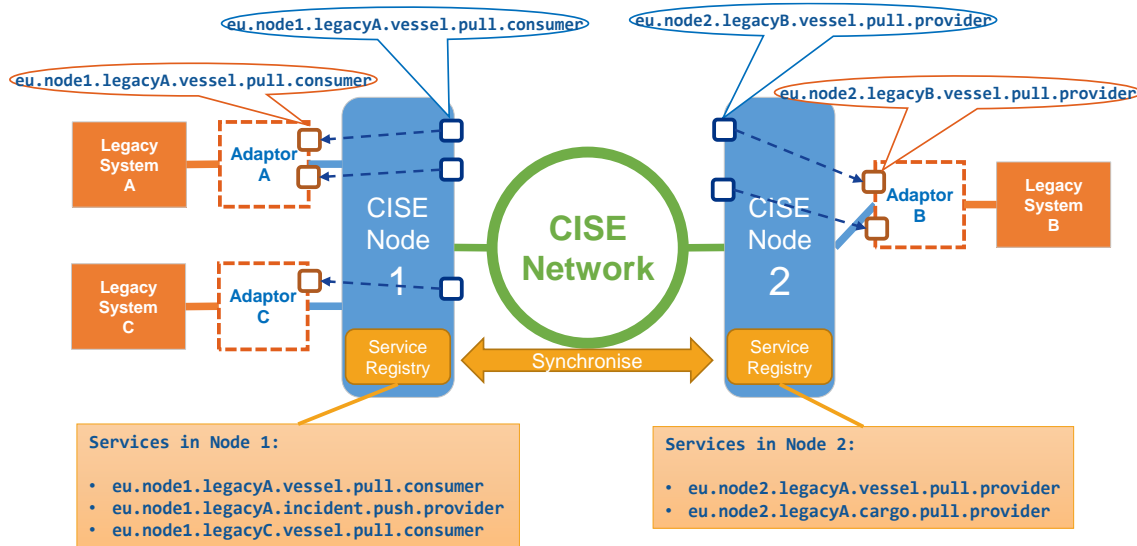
eu.node1.legacyA.vessel.pull.consumer

eu.node2.legacyB.vessel.pull.provider

eu.node1.legacyA.vessel.pull.consumer

eu.node2.legacyB.vessel.pull.provider

Legacy System A

Adaptor A

CISE Node 1

CISE Network

CISE Node 2

Adaptor B

Legacy System B

Legacy System C

Adaptor C

Service Registry

Synchronise

Service Registry

Services in Node 1:

- eu.node1.legacyA.vessel.pull.consumer
- eu.node1.legacyA.incident.push.provider
- eu.node1.legacyC.vessel.pull.consumer

Services in Node 2:

- eu.node2.legacyA.vessel.pull.provider
- eu.node2.legacyA.cargo.pull.provider